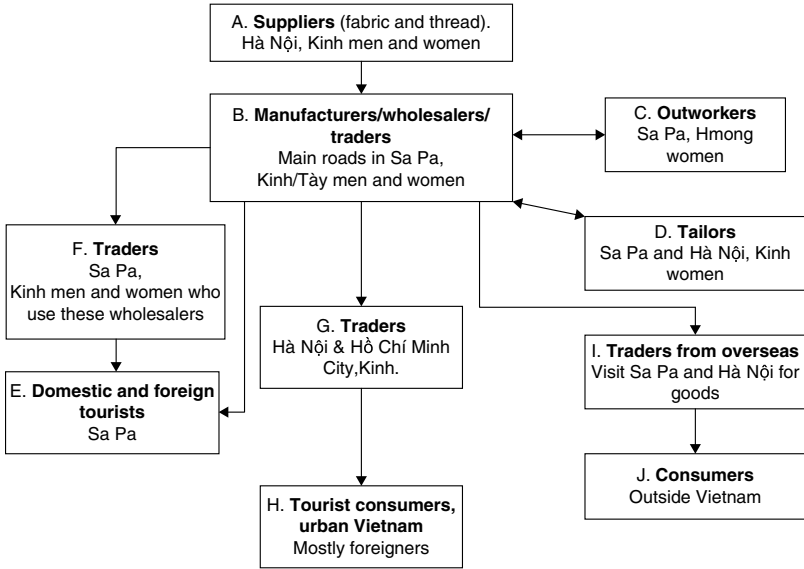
A. **Suppliers** (fabric and thread). Hà Nội, Kinh men and women

B. **Manufacturers/wholesalers/ traders** Main roads in Sa Pa, Kinh/Tày men and women

C. **Outworkers** Sa Pa, Hmong women

D. **Tailors** Sa Pa and Hà Nội, Kinh women

F. **Traders** Sa Pa, Kinh men and women who use these wholesalers

E. **Domestic and foreign tourists** Sa Pa

G. **Traders** Hà Nội & Hồ Chí Minh City,Kinh.

H. **Tourist consumers, urban Vietnam** Mostly foreigners

I. **Traders from overseas** Visit Sa Pa and Hà Nội for goods

J. **Consumers** Outside Vietnam